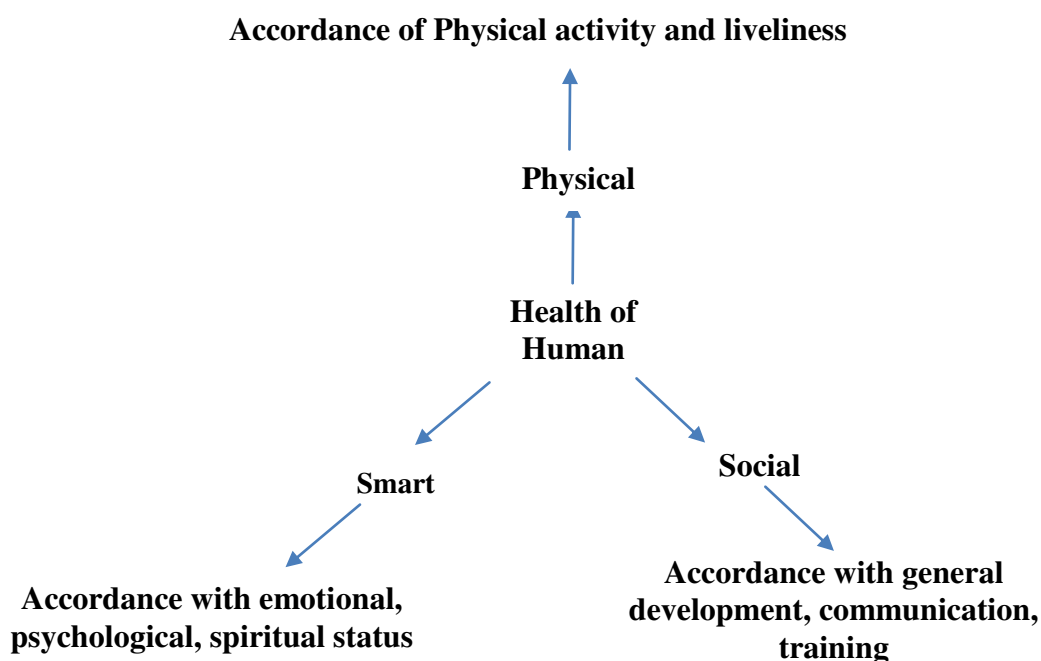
Accordance of Physical activity and liveliness

Physical

Health of Human

Smart

Social

Accordance with emotional, psychological, spiritual status

Accordance with general development, communication, training